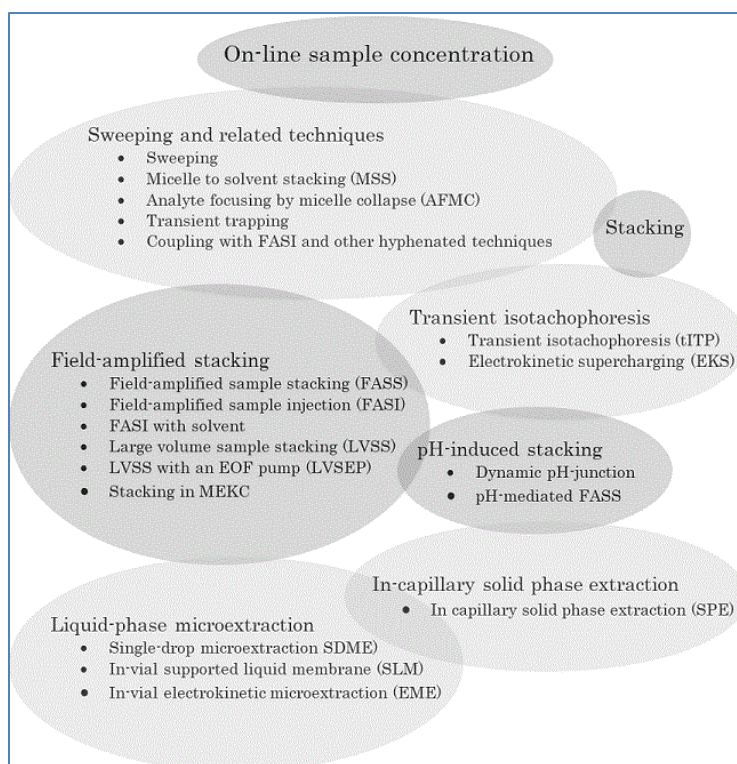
On-line sample concentration

Sweeping and related techniques
• Sweeping
• Micelle to solvent stacking (MSS)
• Analyte focusing by micelle collapse (AFMC)
• Transient trapping
• Coupling with FASI and other hyphenated techniques

Stacking

Transient isotachophoresis
• Transient isotachophoresis (tITP)
• Electrokinetic supercharging (EKS)

Field-amplified stacking
• Field-amplified sample stacking (FASS)
• Field-amplified sample injection (FASI)
• FASI with solvent
• Large volume sample stacking (LVSS)
• LVSS with an EOF pump (LVSEP)
• Stacking in MEKC

pH-induced stacking
• Dynamic pH-junction
• pH-mediated FASS

In-capillary solid phase extraction
• In capillary solid phase extraction (SPE)

Liquid-phase microextraction
• Single-drop microextraction SDME)
• In-vial supported liquid membrane (SLM)
• In-vial electrokinetic microextraction (EME)